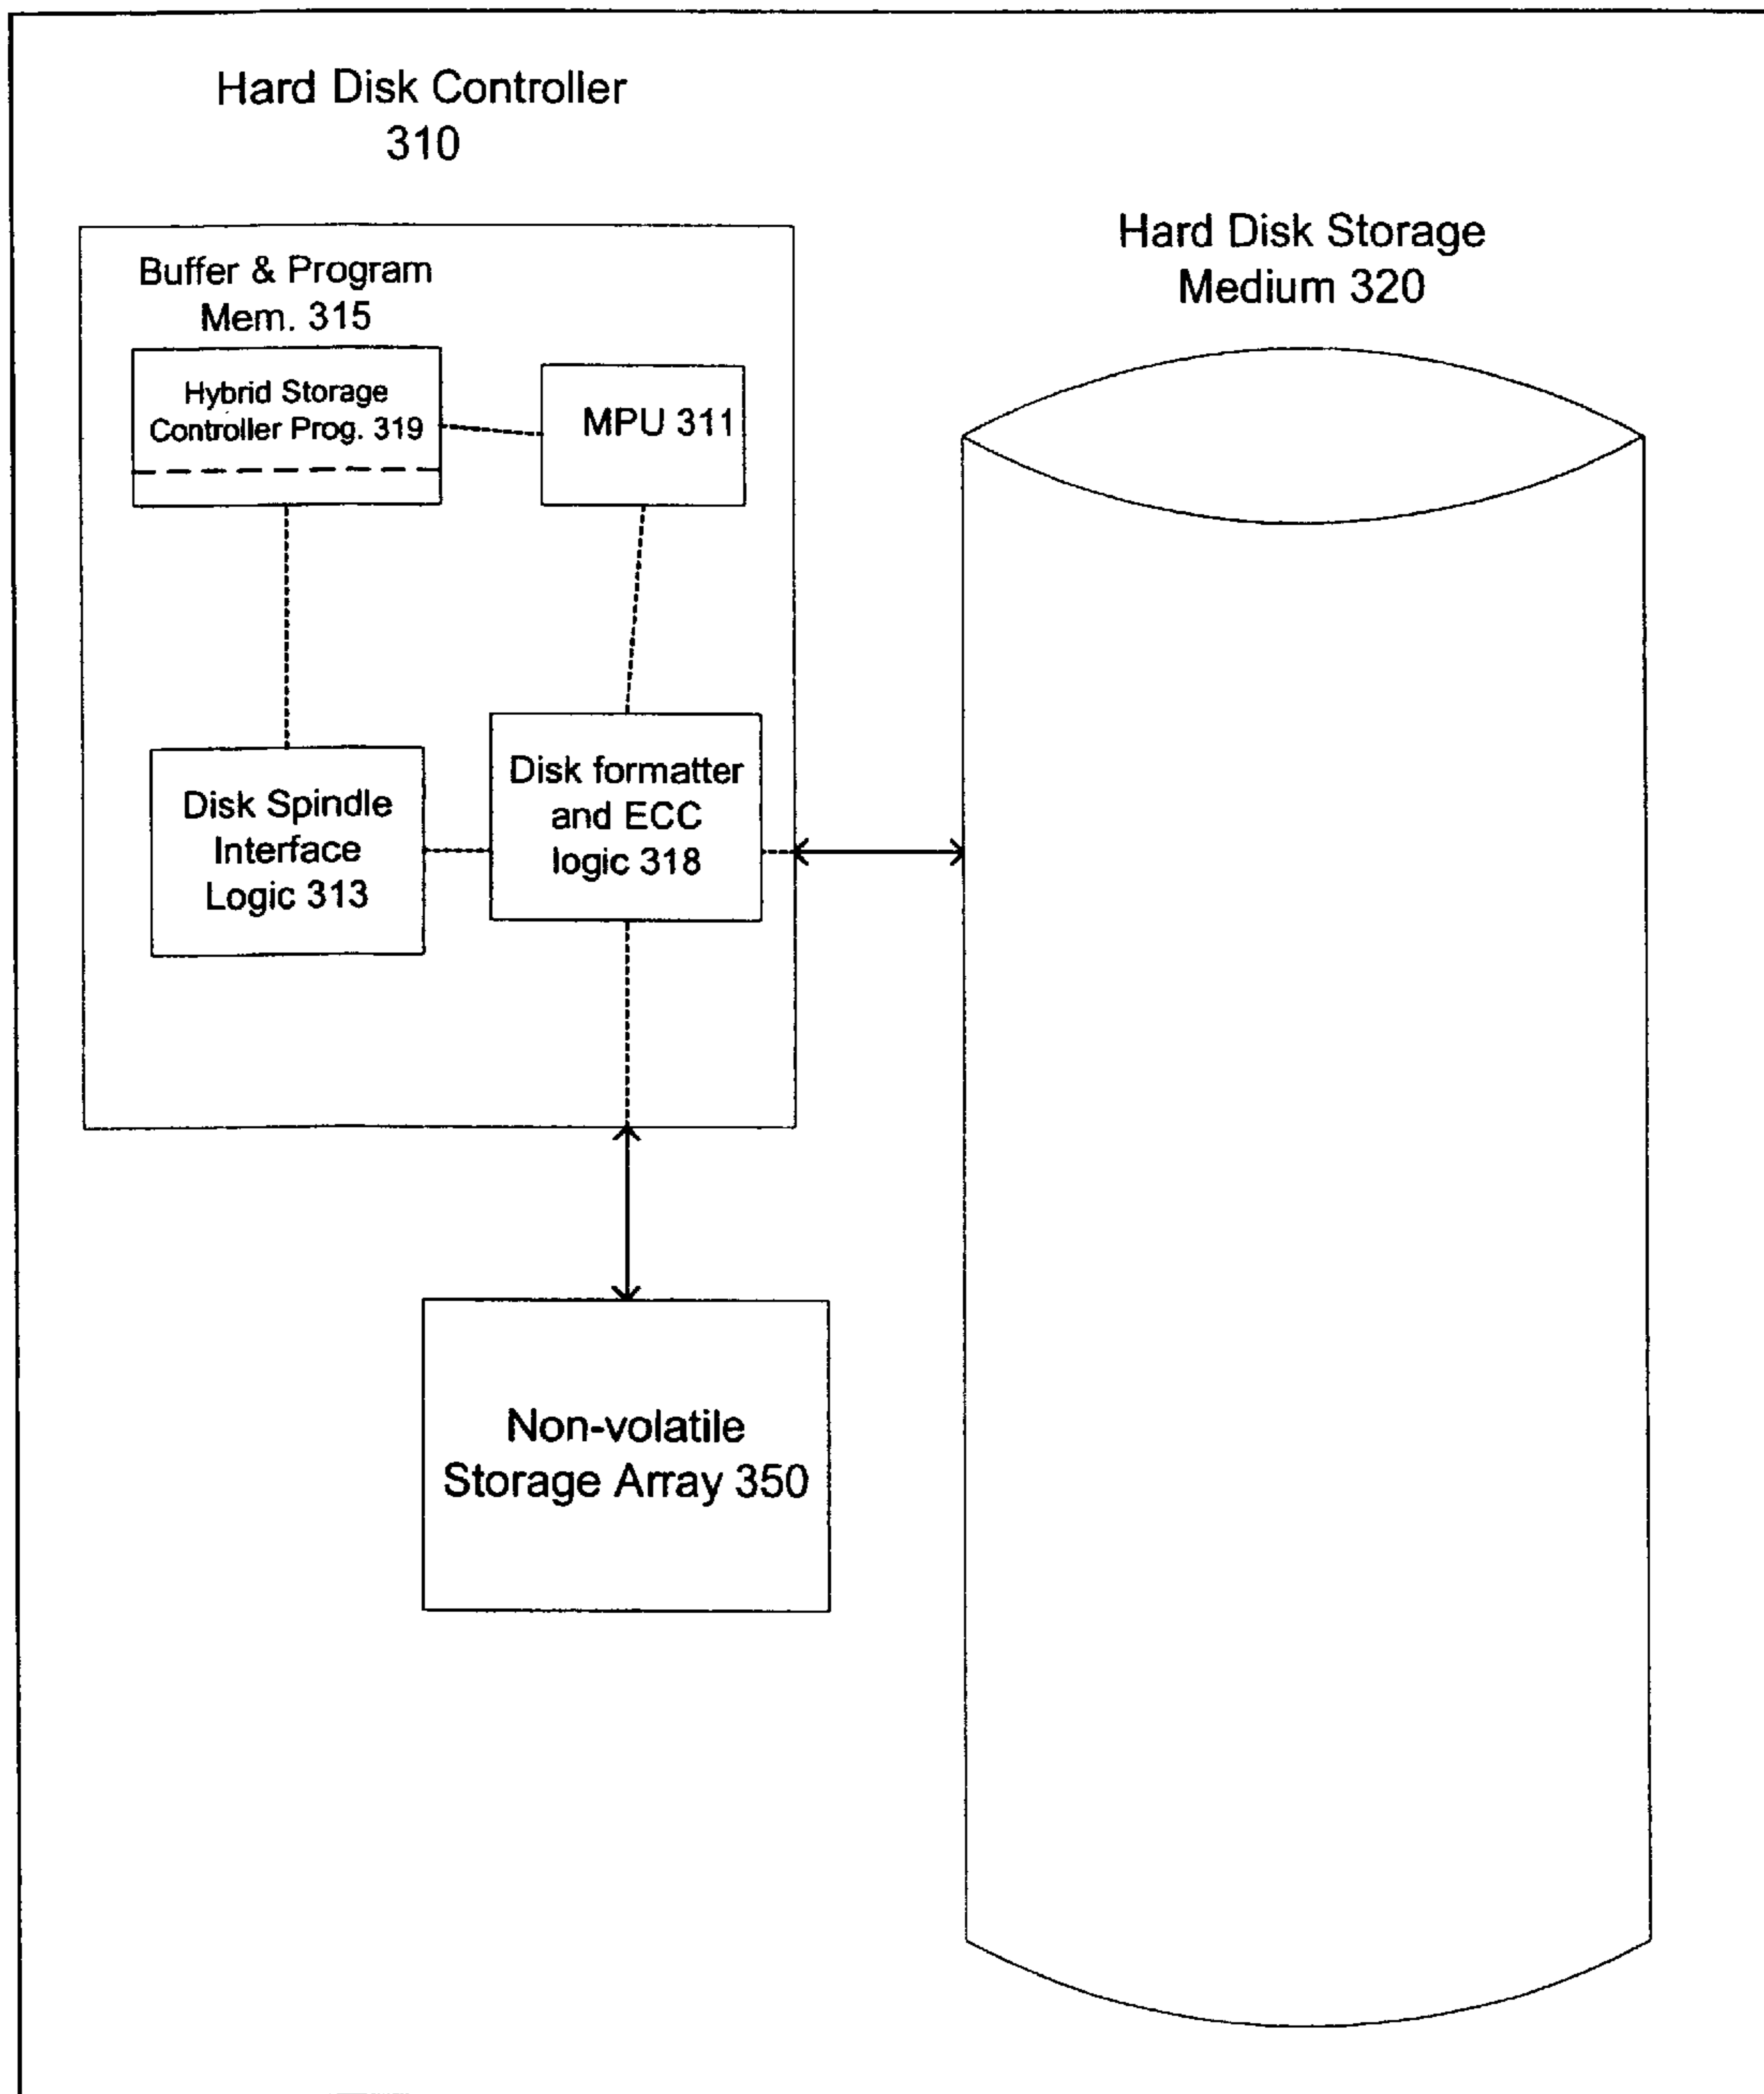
Hard Disk Controller
310

Hard Disk Storage
Medium 320

Buffer & Program
Mem. 315

Hybrid Storage
Controller Prog. 319

MPU 311

Disk Spindle
Interface
Logic 313

Disk formatter
and ECC
logic 318

Non-volatile
Storage Array 350